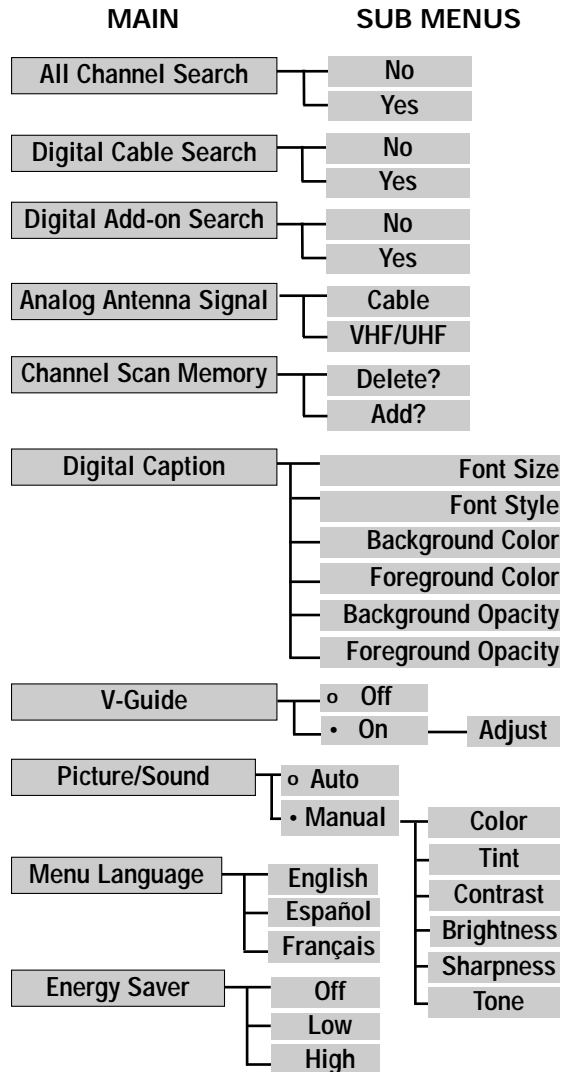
MAIN

SUB MENUS

All Channel Search

No

Yes

Digital Cable Search

No

Yes

Digital Add-on Search

No

Yes

Analog Antenna Signal

Cable

VHF/UHF

Channel Scan Memory

Delete?

Add?

Digital Caption

Font Size

Font Style

Background Color

Foreground Color

Background Opacity

Foreground Opacity

V-Guide

o Off

• On

Adjust

Picture/Sound

o Auto

• Manual

Color

Tint

Contrast

Brightness

Sharpness

Tone

Menu Language

English

Español

Français

Energy Saver

Off

Low

High